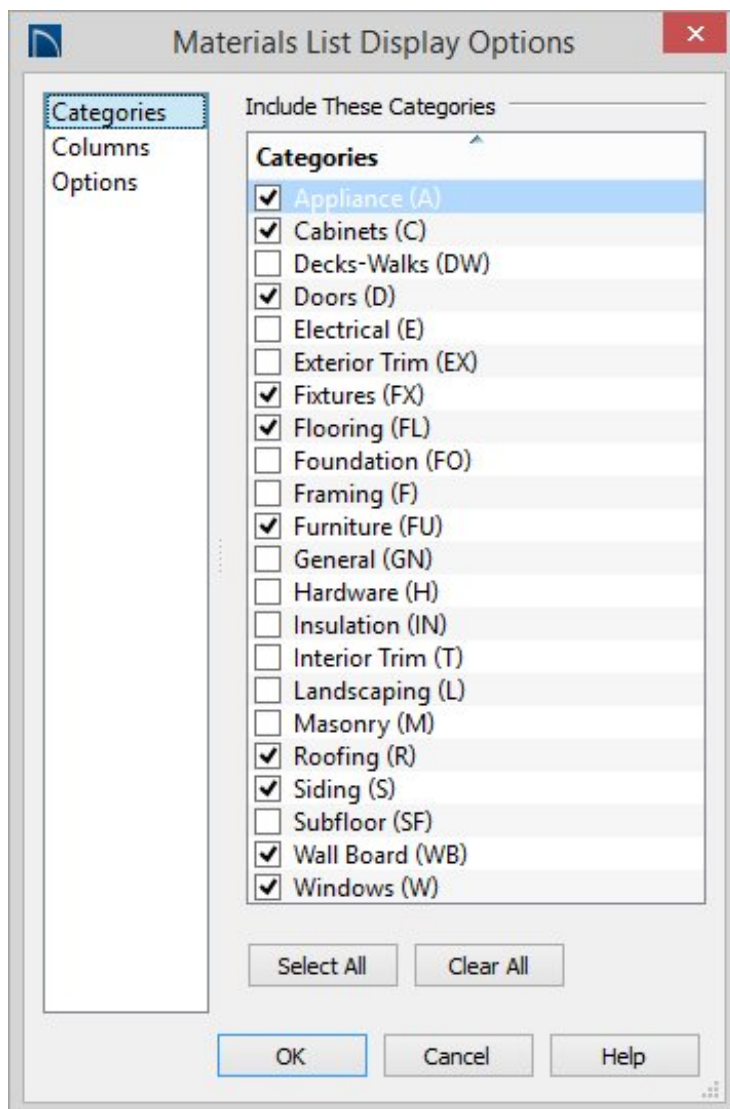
Materials List Display Options

Categories
Columns
Options

Include These Categories

Categories

Appliance (A)
Cabinets (C)
Decks-Walks (DW)
Doors (D)
Electrical (E)
Exterior Trim (EX)
Fixtures (FX)
Flooring (FL)
Foundation (FO)
Framing (F)
Furniture (FU)
General (GN)
Hardware (H)
Insulation (IN)
Interior Trim (T)
Landscaping (L)
Masonry (M)
Roofing (R)
Siding (S)
Subfloor (SF)
Wall Board (WB)
Windows (W)

Select All
Clear All

OK
Cancel
Help